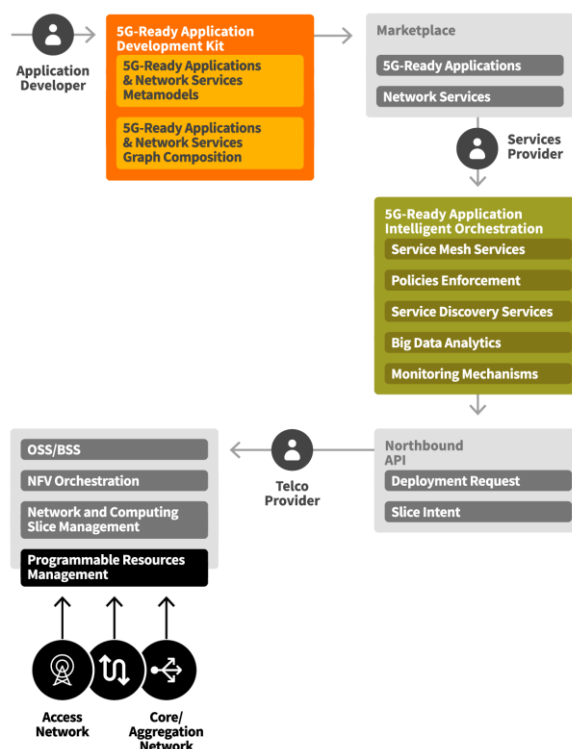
Application Developer

5G-Ready Application Development Kit

5G-Ready Applications & Network Services Metamodels

5G-Ready Applications & Network Services Graph Composition

Marketplace

5G-Ready Applications

Network Services

Services Provider

5G-Ready Application Intelligent Orchestration

Service Mesh Services

Policies Enforcement

Service Discovery Services

Big Data Analytics

Monitoring Mechanisms

OSS/BSS

NFV Orchestration

Network and Computing Slice Management

Programmable Resources Management

Telco Provider

Northbound API

Deployment Request

Slice Intent

Access Network

Core/ Aggregation Network